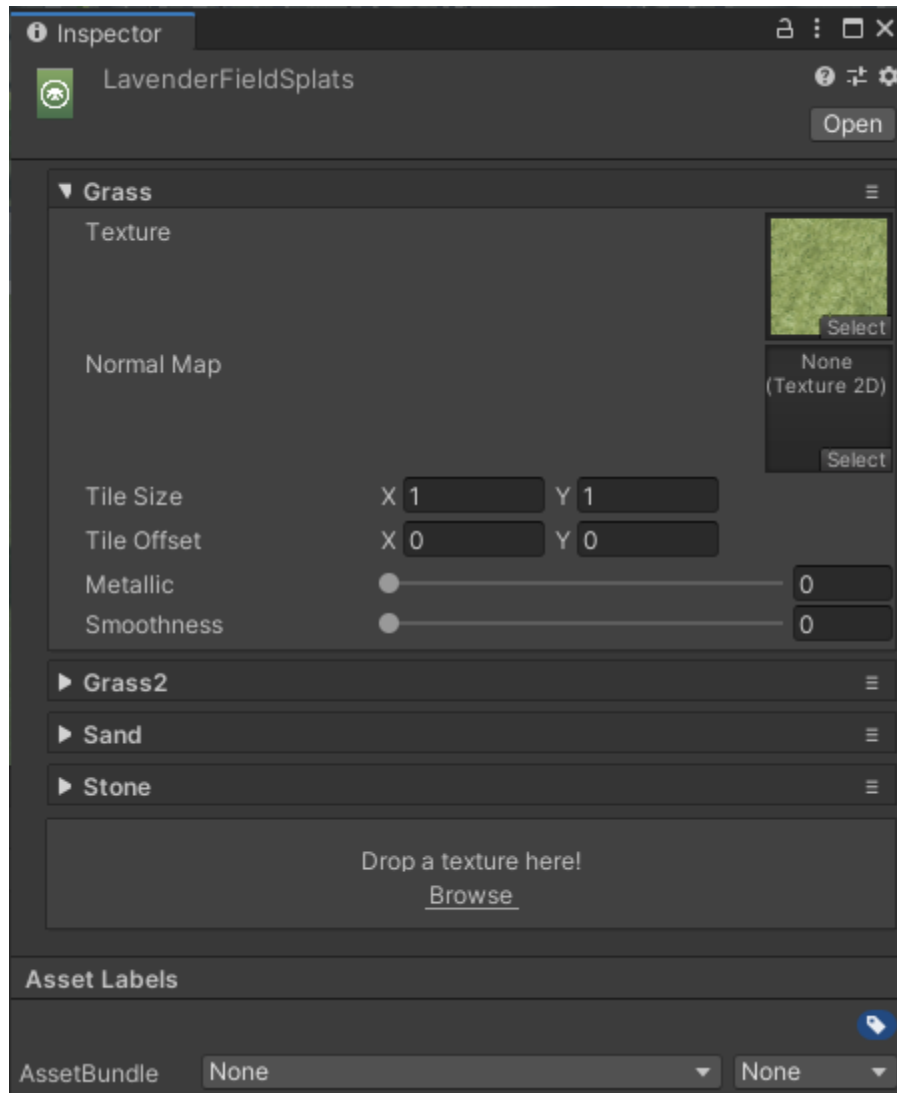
Inspector

LavenderFieldSplats

Open

▼ Grass

Texture

Select

Normal Map

None (Texture 2D)

Select

Tile Size X 1 Y 1

Tile Offset X 0 Y 0

Metallic 0

Smoothness 0

▶ Grass2

▶ Sand

▶ Stone

Drop a texture here!

Browse

Asset Labels

AssetBundle None None